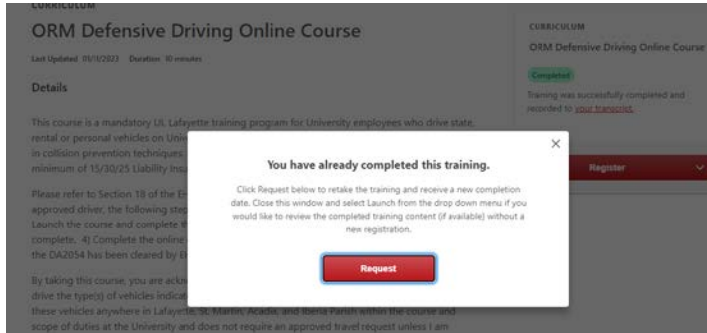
CURRICULUM

ORM Defensive Driving Online Course

Last Updated 11/11/2023 Duration 10 minutes

Details

This course is a mandatory UL Lafayette training program for University employees who drive state, rental or personal vehicles on Uni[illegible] in collision prevention techniques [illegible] minimum of 15/30/25 Liability Insu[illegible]

Please refer to Section 18 of the E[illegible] approved driver, the following step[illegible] Launch the course and complete th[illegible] complete. 4) Complete the online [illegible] the DA2054 has been cleared by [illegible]

By taking this course, you are ackn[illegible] drive the type(s) of vehicles indicat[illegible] these vehicles anywhere in Lafayette, St. Martin, Acadia, and Iberia Parish within the course and scope of duties at the University and does not require an approved travel request unless I am

CURRICULUM

ORM Defensive Driving Online Course

Completed

Training was successfully completed and recorded to your transcript.

Register

×

You have already completed this training.

Click Request below to retake the training and receive a new completion date. Close this window and select Launch from the drop down menu if you would like to review the completed training content (if available) without a new registration.

Request